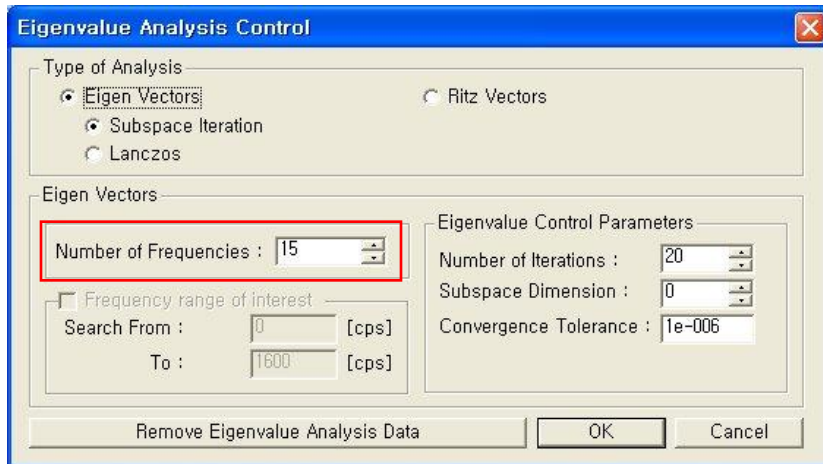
Eigenvalue Analysis Control

Type of Analysis
Eigen Vectors
Ritz Vectors
Subspace Iteration
Lanczos

Eigen Vectors
Number of Frequencies : 15
Frequency range of interest
Search From : 0 [cps]
To : 1600 [cps]

Eigenvalue Control Parameters
Number of Iterations : 20
Subspace Dimension : 0
Convergence Tolerance : 1e-006

Remove Eigenvalue Analysis Data
OK
Cancel